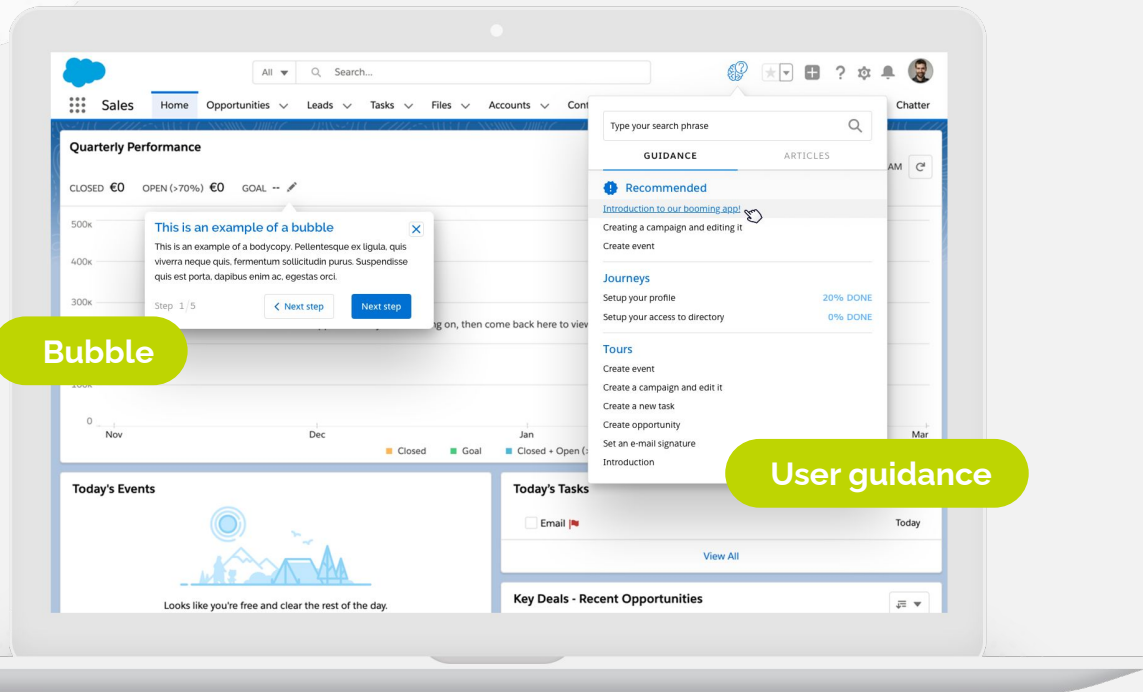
All ▾ Search...

Sales Home Opportunities ∨ Leads ∨ Tasks ∨ Files ∨ Accounts ∨ Cont Chatter

Quarterly Performance

CLOSED €0 OPEN (>70%) €0 GOAL --

AM

500K
400K
300K
100K
0

This is an example of a bubble

This is an example of a bodycopy. Pellentesque ex ligula, quis viverra neque quis, fermentum sollicitudin purus. Suspendisse quis est porta, dapibus enim ac, egestas orci.

Step 1/5 < Next step Next step

g on, then come back here to viev

Bubble

Nov Dec Jan Mar

Closed Goal Closed + Open (≥

Type your search phrase

GUIDANCE ARTICLES

Recommended

Introduction to our booming app!

Creating a campaign and editing it

Create event

Journeys

Setup your profile 20% DONE

Setup your access to directory 0% DONE

Tours

Create event

Create a campaign and edit it

Create a new task

Create opportunity

Set an e-mail signature

Introduction

User guidance

Today's Events

Looks like you're free and clear the rest of the day.

Today's Tasks

Email Today

View All

Key Deals - Recent Opportunities